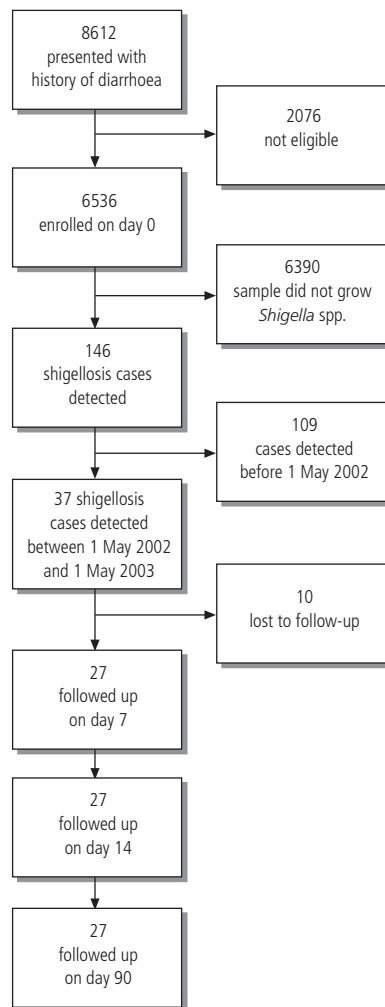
8612
presented with history of diarrhoea

2076
not eligible

6536
enrolled on day 0

6390
sample did not grow *Shigella* spp.

146
shigellosis cases detected

109
cases detected before 1 May 2002

37 shigellosis cases detected between 1 May 2002 and 1 May 2003

10
lost to follow-up

27
followed up on day 7

27
followed up on day 14

27
followed up on day 90